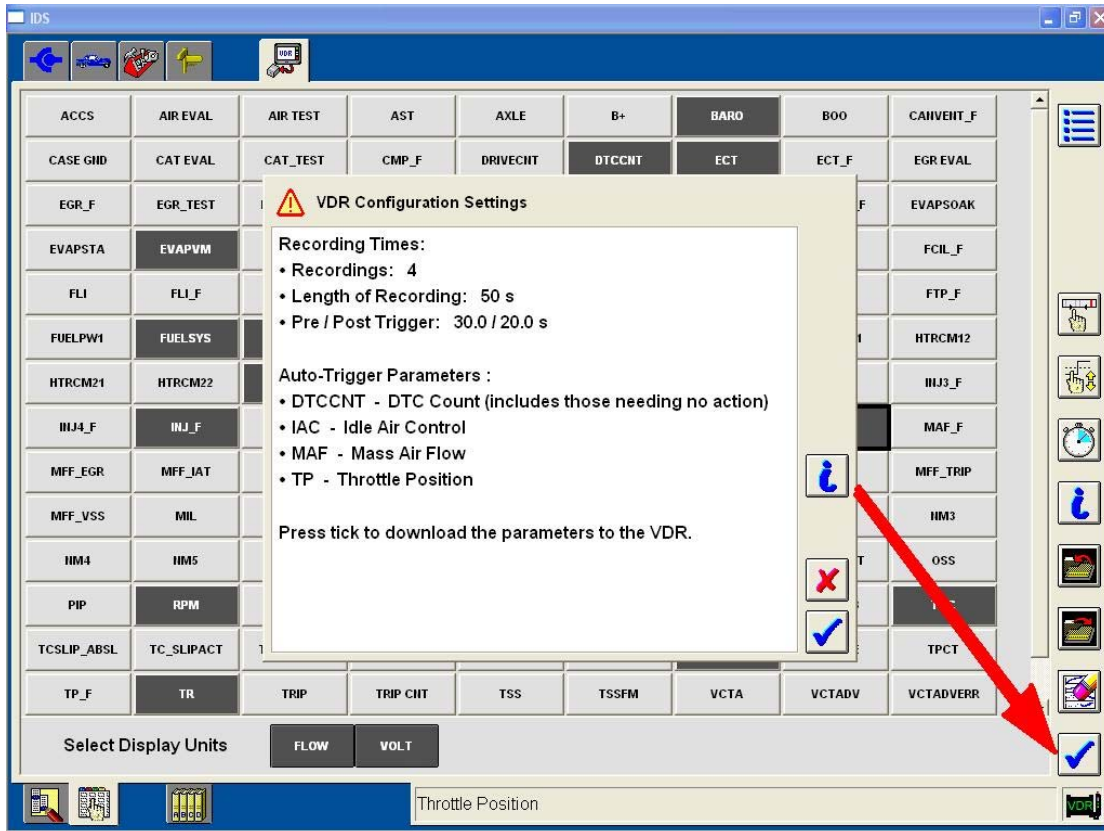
IDS

VDR

ACCS AIR EVAL AIR TEST AST AXLE B+ BARO BOO CANVENT_F

CASE GND CAT EVAL CAT_TEST CMP_F DRIVECNT DTCCNT ECT ECT_F EGR EVAL

EGR_F EGR_TEST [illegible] F EVAPSOAK

EVAPSTA EVAPVM FCIL_F

FLI FLI_F FTP_F

FUELPW1 FUELSYS HTRCM12

HTRCM21 HTRCM22 INJ3_F

INJ4_F INJ_F MAF_F

MFF_EGR MFF_IAT MFF_TRIP

MFF_VSS MIL NM3

NM4 NM5 OSS

PIP RPM

TCSLIP_ABSL TC_SLIPACT TPCT

TP_F TR TRIP TRIP CNT TSS TSSFM VCTA VCTADV VCTADVERR

VDR Configuration Settings

Recording Times:
• Recordings: 4
• Length of Recording: 50 s
• Pre / Post Trigger: 30.0 / 20.0 s

Auto-Trigger Parameters :
• DTCCNT - DTC Count (includes those needing no action)
• IAC - Idle Air Control
• MAF - Mass Air Flow
• TP - Throttle Position

Press tick to download the parameters to the VDR.

Select Display Units FLOW VOLT

Throttle Position

VDR